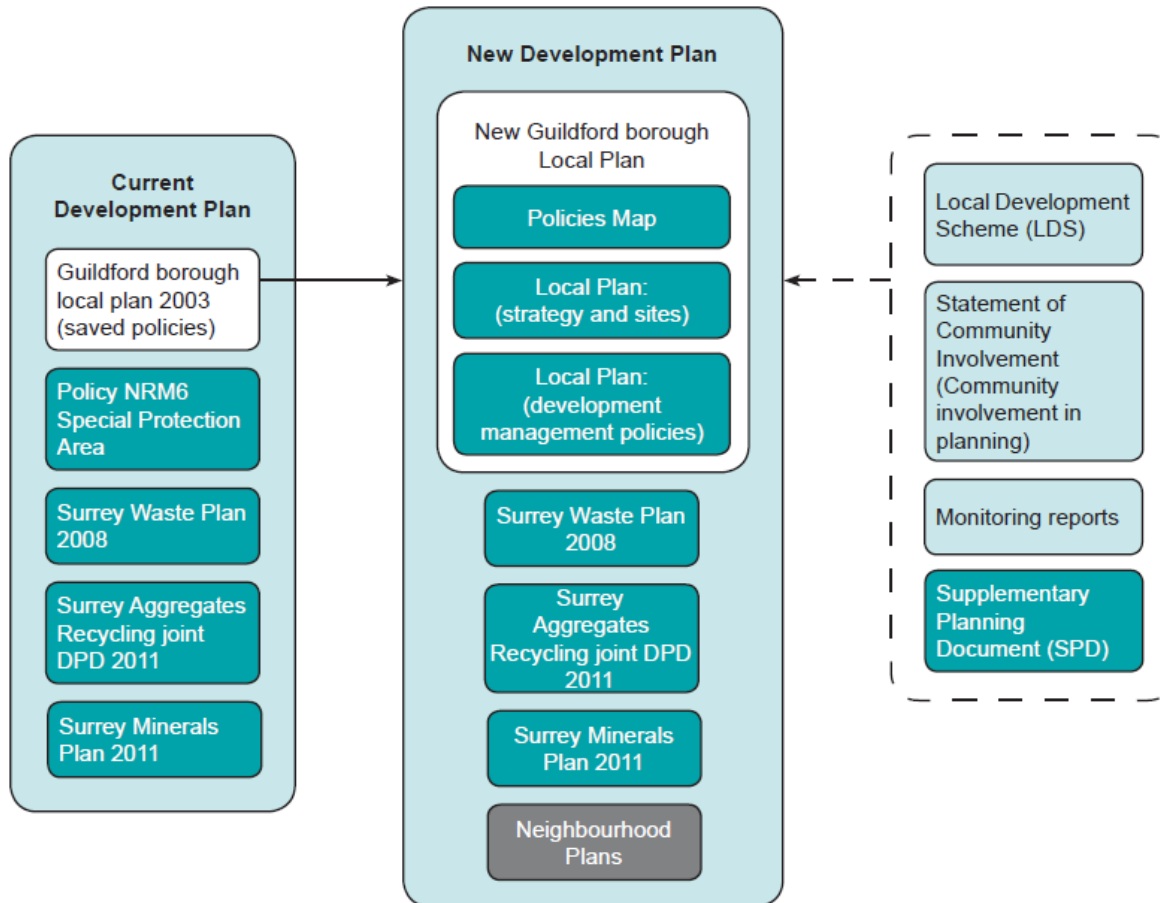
Current Development Plan

Guildford borough local plan 2003 (saved policies)

Policy NRM6 Special Protection Area

Surrey Waste Plan 2008

Surrey Aggregates Recycling joint DPD 2011

Surrey Minerals Plan 2011

New Development Plan

New Guildford borough Local Plan

Policies Map

Local Plan: (strategy and sites)

Local Plan: (development management policies)

Surrey Waste Plan 2008

Surrey Aggregates Recycling joint DPD 2011

Surrey Minerals Plan 2011

Neighbourhood Plans

Local Development Scheme (LDS)

Statement of Community Involvement (Community involvement in planning)

Monitoring reports

Supplementary Planning Document (SPD)